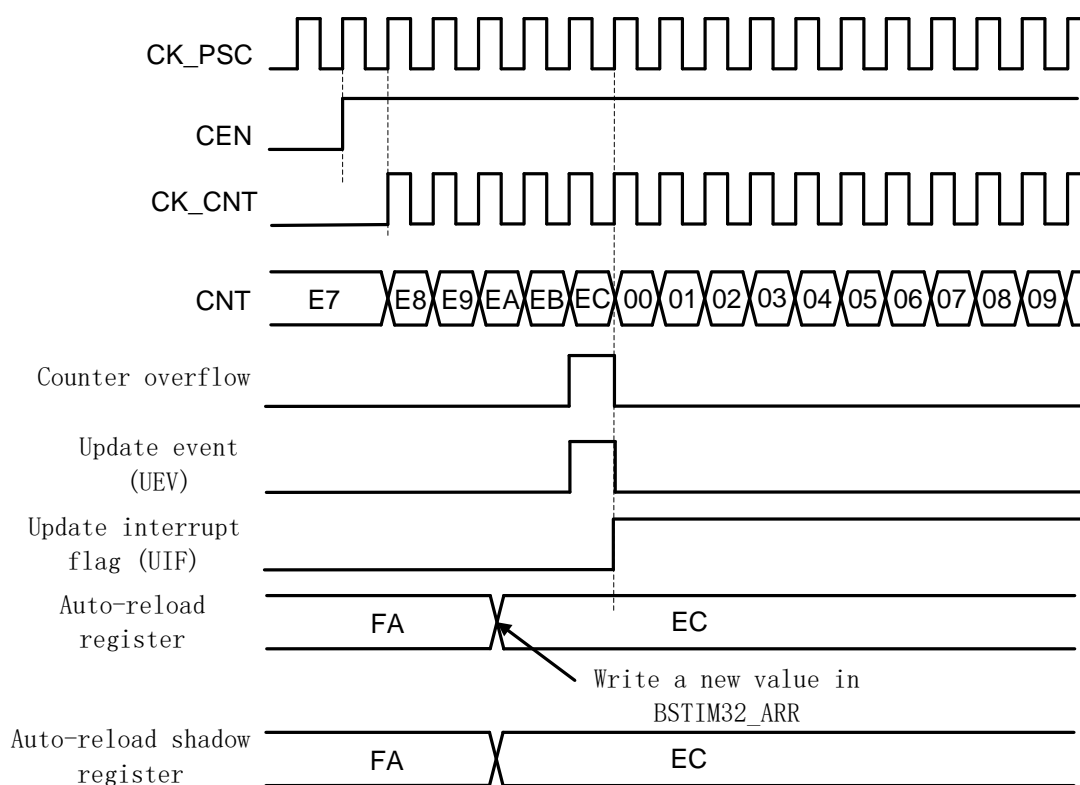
CK_PSC

CEN

CK_CNT

CNT E7 E8 E9 EA EB EC 00 01 02 03 04 05 06 07 08 09

Counter overflow

Update event (UEV)

Update interrupt flag (UIF)

Auto-reload register FA EC

Write a new value in BSTIM32_ARR

Auto-reload shadow register FA EC